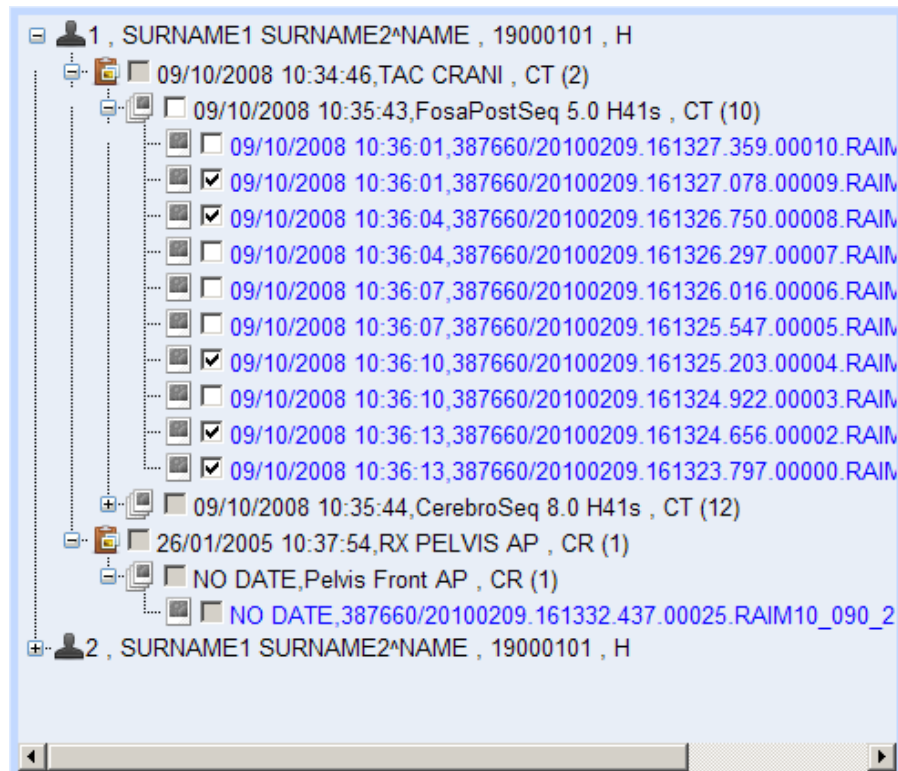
1 , SURNAME1 SURNAME2^NAME , 19000101 , H

09/10/2008 10:34:46,TAC CRANI , CT (2)

09/10/2008 10:35:43,FosaPostSeq 5.0 H41s , CT (10)

09/10/2008 10:36:01,387660/20100209.161327.359.00010.RAIM

09/10/2008 10:36:01,387660/20100209.161327.078.00009.RAIM

09/10/2008 10:36:04,387660/20100209.161326.750.00008.RAIM

09/10/2008 10:36:04,387660/20100209.161326.297.00007.RAIM

09/10/2008 10:36:07,387660/20100209.161326.016.00006.RAIM

09/10/2008 10:36:07,387660/20100209.161325.547.00005.RAIM

09/10/2008 10:36:10,387660/20100209.161325.203.00004.RAIM

09/10/2008 10:36:10,387660/20100209.161324.922.00003.RAIM

09/10/2008 10:36:13,387660/20100209.161324.656.00002.RAIM

09/10/2008 10:36:13,387660/20100209.161323.797.00000.RAIM

09/10/2008 10:35:44,CerebroSeq 8.0 H41s , CT (12)

26/01/2005 10:37:54,RX PELVIS AP , CR (1)

NO DATE,Pelvis Front AP , CR (1)

NO DATE,387660/20100209.161332.437.00025.RAIM10_090_2

2 , SURNAME1 SURNAME2^NAME , 19000101 , H